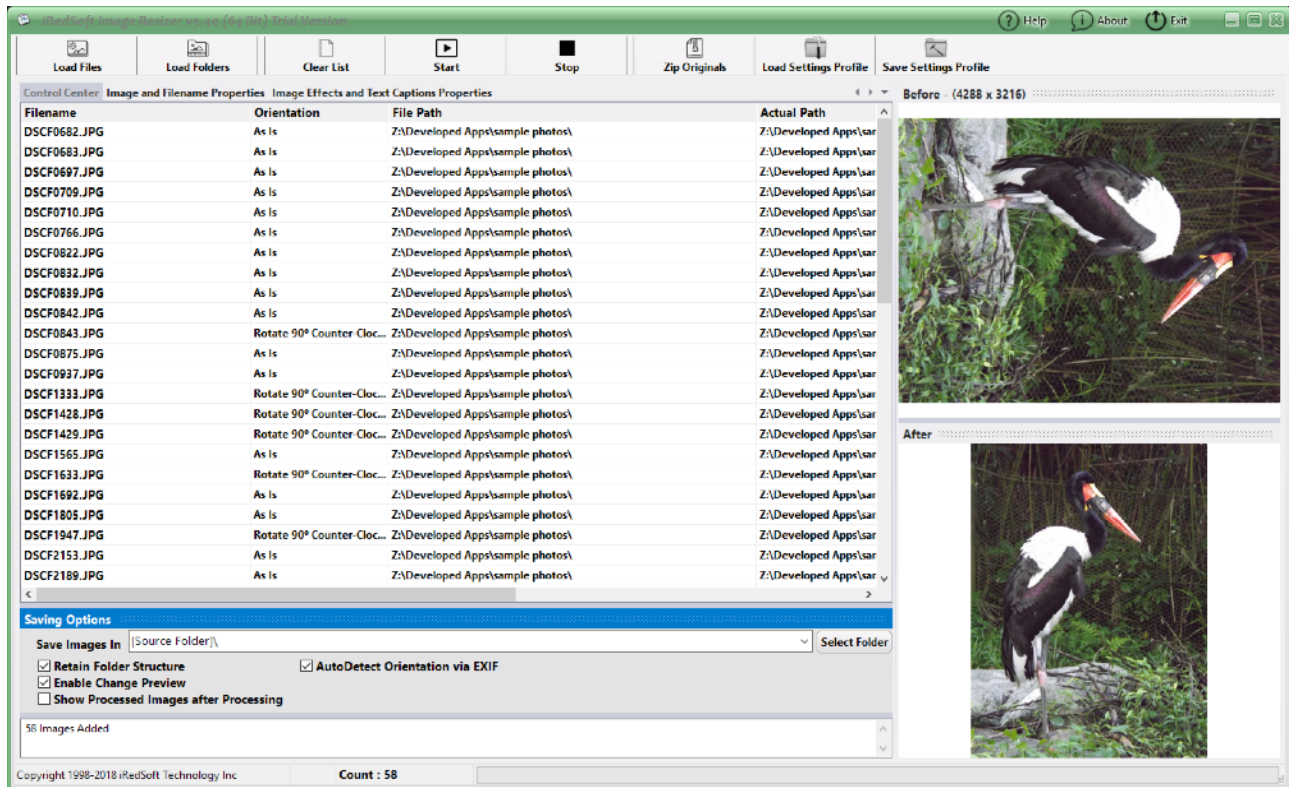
iRedSoft Image Resizer v5.10 (64 Bit) Trial Version

Help About Exit

Load Files | Load Folders | Clear List | Start | Stop | Zip Originals | Load Settings Profile | Save Settings Profile

Control Center | Image and Filename Properties | Image Effects and Text Captions Properties

| Filename | Orientation | File Path | Actual Path |
|---|---|---|---|
| DSCF0682.JPG | As Is | Z:\Developed Apps\sample photos\ | Z:\Developed Apps\sar |
| DSCF0683.JPG | As Is | Z:\Developed Apps\sample photos\ | Z:\Developed Apps\sar |
| DSCF0697.JPG | As Is | Z:\Developed Apps\sample photos\ | Z:\Developed Apps\sar |
| DSCF0709.JPG | As Is | Z:\Developed Apps\sample photos\ | Z:\Developed Apps\sar |
| DSCF0710.JPG | As Is | Z:\Developed Apps\sample photos\ | Z:\Developed Apps\sar |
| DSCF0766.JPG | As Is | Z:\Developed Apps\sample photos\ | Z:\Developed Apps\sar |
| DSCF0822.JPG | As Is | Z:\Developed Apps\sample photos\ | Z:\Developed Apps\sar |
| DSCF0832.JPG | As Is | Z:\Developed Apps\sample photos\ | Z:\Developed Apps\sar |
| DSCF0839.JPG | As Is | Z:\Developed Apps\sample photos\ | Z:\Developed Apps\sar |
| DSCF0842.JPG | As Is | Z:\Developed Apps\sample photos\ | Z:\Developed Apps\sar |
| DSCF0843.JPG | Rotate 90° Counter-Cloc... | Z:\Developed Apps\sample photos\ | Z:\Developed Apps\sar |
| DSCF0875.JPG | As Is | Z:\Developed Apps\sample photos\ | Z:\Developed Apps\sar |
| DSCF0937.JPG | As Is | Z:\Developed Apps\sample photos\ | Z:\Developed Apps\sar |
| DSCF1333.JPG | Rotate 90° Counter-Cloc... | Z:\Developed Apps\sample photos\ | Z:\Developed Apps\sar |
| DSCF1428.JPG | Rotate 90° Counter-Cloc... | Z:\Developed Apps\sample photos\ | Z:\Developed Apps\sar |
| DSCF1429.JPG | Rotate 90° Counter-Cloc... | Z:\Developed Apps\sample photos\ | Z:\Developed Apps\sar |
| DSCF1565.JPG | As Is | Z:\Developed Apps\sample photos\ | Z:\Developed Apps\sar |
| DSCF1633.JPG | Rotate 90° Counter-Cloc... | Z:\Developed Apps\sample photos\ | Z:\Developed Apps\sar |
| DSCF1692.JPG | As Is | Z:\Developed Apps\sample photos\ | Z:\Developed Apps\sar |
| DSCF1805.JPG | As Is | Z:\Developed Apps\sample photos\ | Z:\Developed Apps\sar |
| DSCF1947.JPG | Rotate 90° Counter-Cloc... | Z:\Developed Apps\sample photos\ | Z:\Developed Apps\sar |
| DSCF2153.JPG | As Is | Z:\Developed Apps\sample photos\ | Z:\Developed Apps\sar |
| DSCF2189.JPG | As Is | Z:\Developed Apps\sample photos\ | Z:\Developed Apps\sar |

Saving Options
Save Images In [Source Folder]\ Select Folder
Retain Folder Structure
AutoDetect Orientation via EXIF
Enable Change Preview
Show Processed Images after Processing

58 Images Added

Before - (4288 x 3216)
After

Copyright 1998-2018 iRedSoft Technology Inc Count : 58